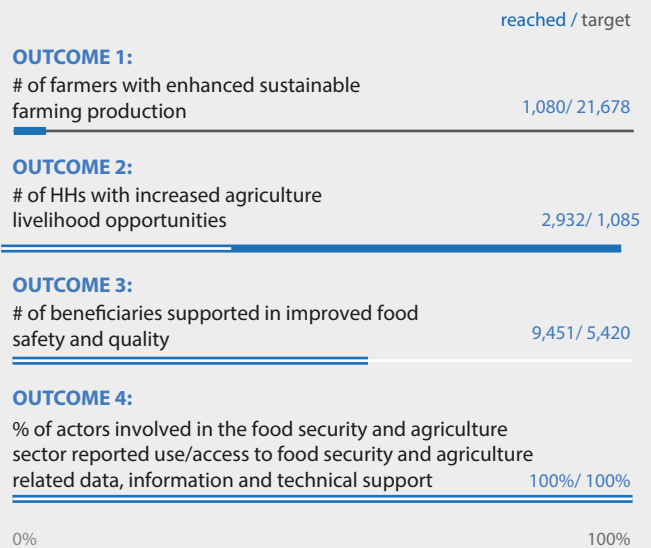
reached / target

OUTCOME 1:
# of farmers with enhanced sustainable farming production
1,080/ 21,678

OUTCOME 2:
# of HHs with increased agriculture livelihood opportunities
2,932/ 1,085

OUTCOME 3:
# of beneficiaries supported in improved food safety and quality
9,451/ 5,420

OUTCOME 4:
% of actors involved in the food security and agriculture sector reported use/access to food security and agriculture related data, information and technical support
100%/ 100%

0%
100%